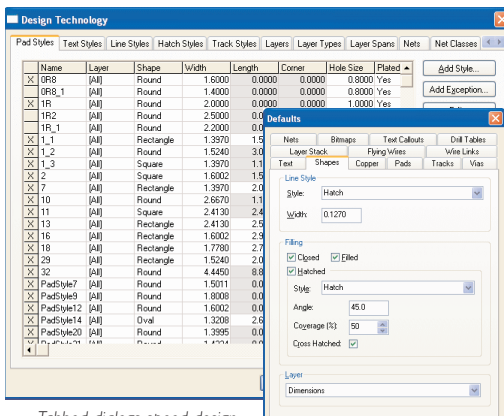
Design Technology

Pad Styles | Text Styles | Line Styles | Hatch Styles | Track Styles | Layers | Layer Types | Layer Spans | Nets | Net Classes

|  | Name | Layer | Shape | Width | Length | Corner | Hole Size | Plated |
|---|---|---|---|---|---|---|---|---|
| X | 0R8 | [All] | Round | 1.6000 | 0.0000 | 0.0000 | 0.8000 | Yes |
|  | 0R8_1 | [All] | Round | 1.4000 | 0.0000 | 0.0000 | 0.8000 | Yes |
| X | 1R | [All] | Round | 2.0000 | 0.0000 | 0.0000 | 1.0000 | Yes |
|  | 1R2 | [All] | Round | 2.5000 | 0.0000 |  |  |  |
|  | 1R_1 | [All] | Round | 2.2000 | 0.0000 |  |  |  |
| X | 1_1 | [All] | Rectangle | 1.3970 | 1.5 |  |  |  |
| X | 1_2 | [All] | Round | 1.5240 | 3.0 |  |  |  |
| X | 1_3 | [All] | Square | 1.3970 | 1.1 |  |  |  |
| X | 2 | [All] | Square | 1.6002 | 1.5 |  |  |  |
| X | 7 | [All] | Rectangle | 1.3970 | 2.0 |  |  |  |
| X | 10 | [All] | Round | 2.6670 | 1.1 |  |  |  |
| X | 11 | [All] | Square | 2.4130 | 2.4 |  |  |  |
| X | 13 | [All] | Rectangle | 2.4130 | 2.5 |  |  |  |
| X | 16 | [All] | Rectangle | 1.6002 | 2.9 |  |  |  |
| X | 18 | [All] | Rectangle | 1.7780 | 2.7 |  |  |  |
| X | 29 | [All] | Rectangle | 1.5240 | 2.0 |  |  |  |
| X | 32 | [All] | Round | 4.4450 | 8.8 |  |  |  |
| X | PadStyle7 | [All] | Round | 1.5011 | 0.0 |  |  |  |
| X | PadStyle9 | [All] | Round | 1.8008 | 0.0 |  |  |  |
| X | PadStyle12 | [All] | Round | 1.6002 | 0.0 |  |  |  |
| X | PadStyle14 | [All] | Oval | 1.3208 | 2.6 |  |  |  |
| X | PadStyle20 | [All] | Round | 1.3995 | 0.0 |  |  |  |

Add Style...
Add Exception...

Defaults

Nets | Bitmaps | Text Callouts | Drill Tables
Layer Stack | Flying Wires | Wire Links
Text | Shapes | Copper | Pads | Tracks | Vias

Line Style
Style: Hatch
Width: 0.1270

Filling
Closed
Filled
Hatched
Style: Hatch
Angle: 45.0
Coverage (%): 50
Cross Hatched:

Layer
Dimensions

Tabbed dialogs speed design